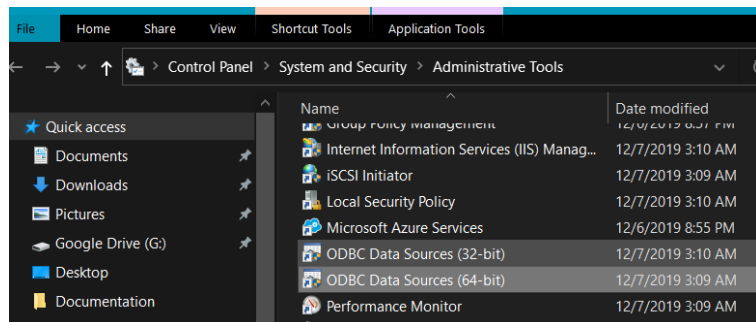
File Home Share View Shortcut Tools Application Tools

Control Panel > System and Security > Administrative Tools

Quick access
Documents
Downloads
Pictures
Google Drive (G:)
Desktop
Documentation

| Name | Date modified |
|---|---|
| Group Policy Management | 12/6/2019 8:57 PM |
| Internet Information Services (IIS) Manag... | 12/7/2019 3:10 AM |
| iSCSI Initiator | 12/7/2019 3:09 AM |
| Local Security Policy | 12/7/2019 3:10 AM |
| Microsoft Azure Services | 12/6/2019 8:55 PM |
| ODBC Data Sources (32-bit) | 12/7/2019 3:10 AM |
| ODBC Data Sources (64-bit) | 12/7/2019 3:09 AM |
| Performance Monitor | 12/7/2019 3:09 AM |